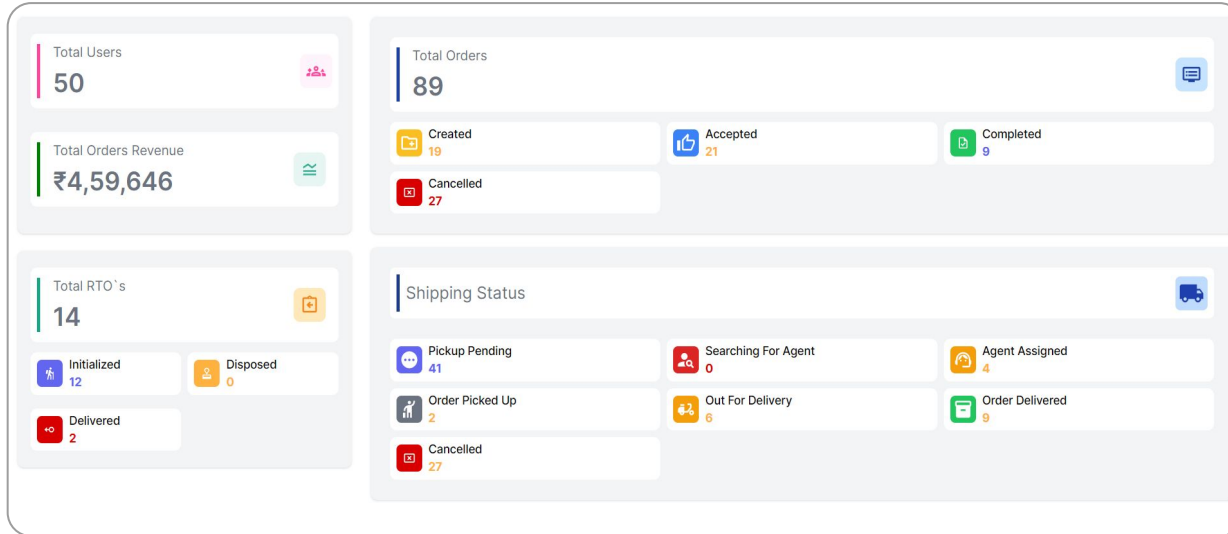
Total Users
50

Total Orders Revenue
₹4,59,646

Total Orders
89

Created
19

Accepted
21

Completed
9

Cancelled
27

Total RTO`s
14

Initialized
12

Disposed
0

Delivered
2

Shipping Status

Pickup Pending
41

Searching For Agent
0

Agent Assigned
4

Order Picked Up
2

Out For Delivery
6

Order Delivered
9

Cancelled
27